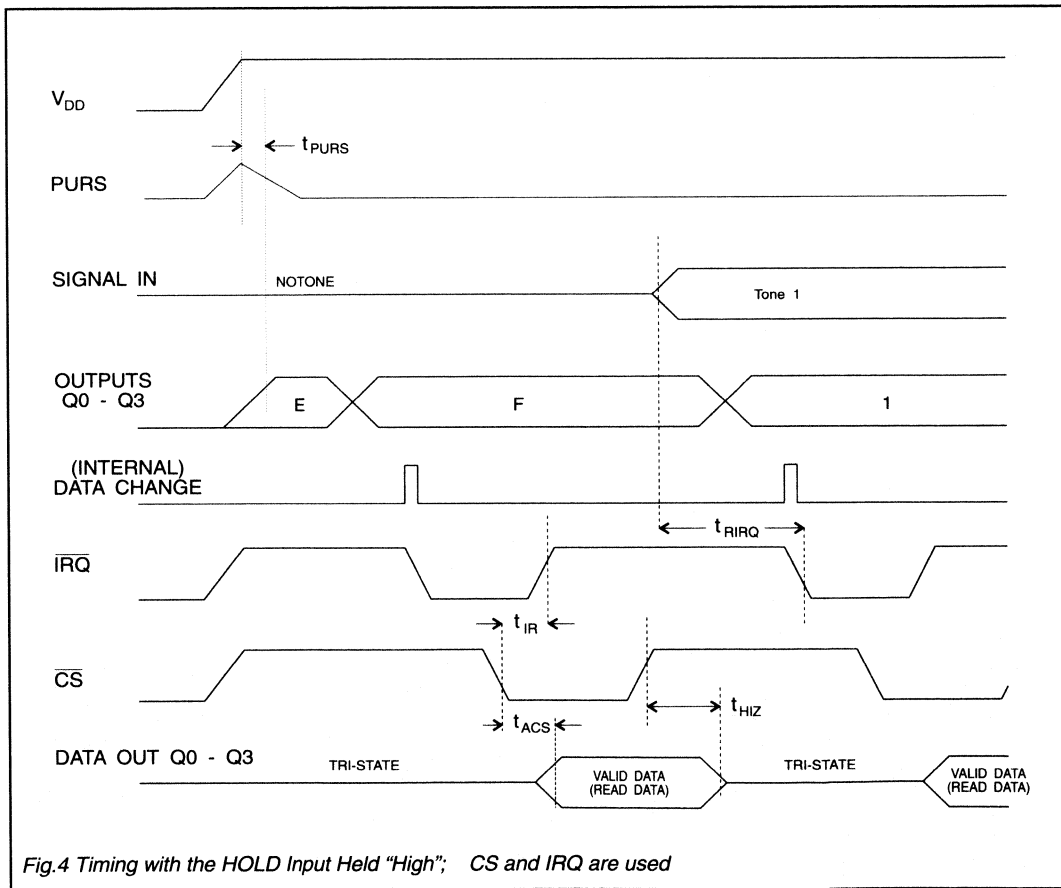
$V_{DD}$

$t_{PURS}$

PURS

SIGNAL IN

NOTONE

Tone 1

OUTPUTS Q0 - Q3

E

F

1

(INTERNAL) DATA CHANGE

$t_{RIRQ}$

$\overline{IRQ}$

$t_{IR}$

$\overline{CS}$

$t_{ACS}$

$t_{HIZ}$

DATA OUT Q0 - Q3

TRI-STATE

VALID DATA (READ DATA)

TRI-STATE

VALID DATA (READ DATA)

Fig.4 Timing with the HOLD Input Held "High"; CS and IRQ are used